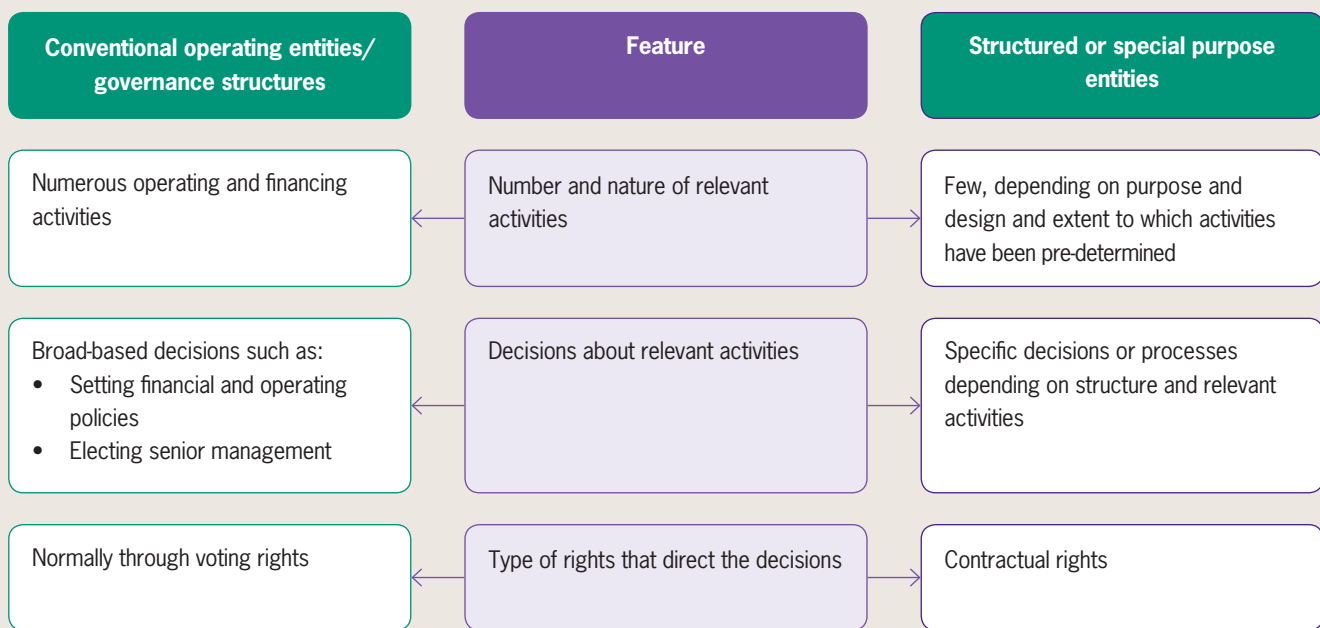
Conventional operating entities/ governance structures

Feature

Structured or special purpose entities

Numerous operating and financing activities

Number and nature of relevant activities

Few, depending on purpose and design and extent to which activities have been pre-determined

Broad-based decisions such as:
• Setting financial and operating policies
• Electing senior management

Decisions about relevant activities

Specific decisions or processes depending on structure and relevant activities

Normally through voting rights

Type of rights that direct the decisions

Contractual rights